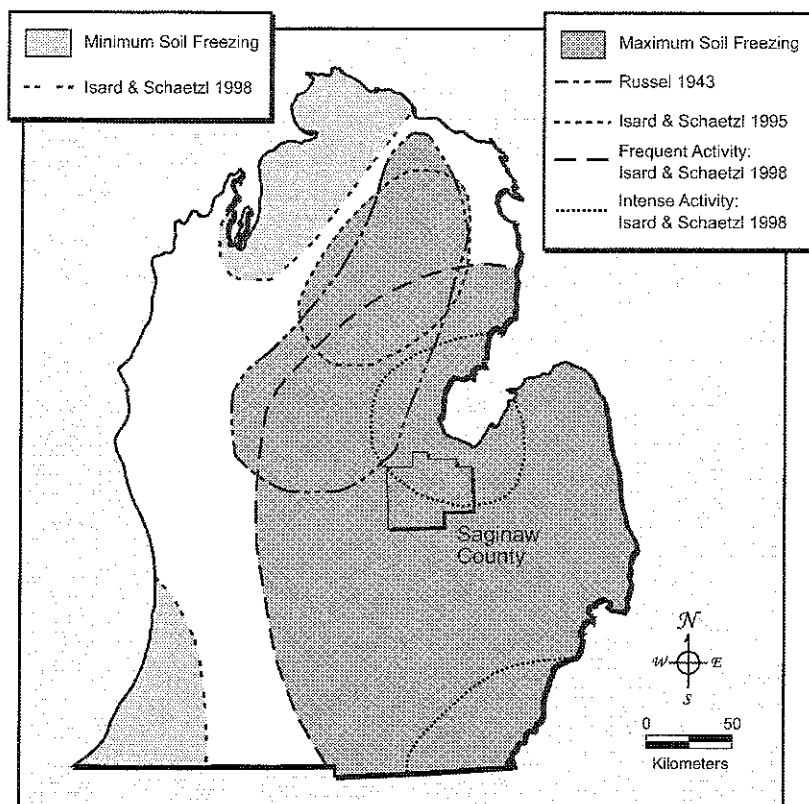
Minimum Soil Freezing

Isard & Schaetzl 1998

Maximum Soil Freezing

Russel 1943

Isard & Schaetzl 1995

Frequent Activity: Isard & Schaetzl 1998

Intense Activity: Isard & Schaetzl 1998

Saginaw County

N

W

E

S

0

50

Kilometers